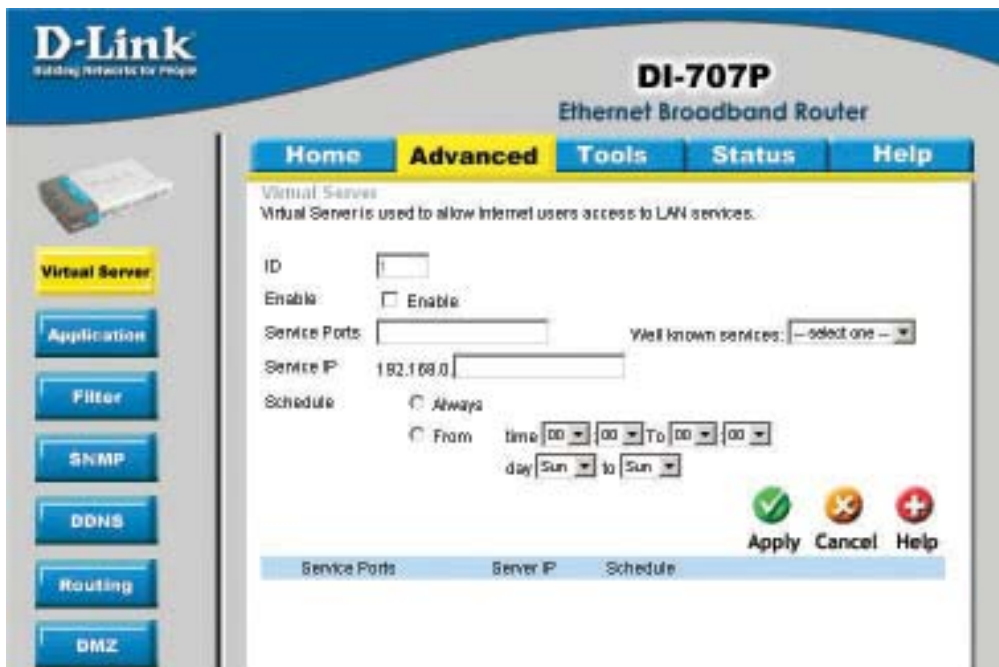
D-Link
Building Networks for People

DI-707P
Ethernet Broadband Router

Home | Advanced | Tools | Status | Help

Virtual Server
Application
Filter
SNMP
DDNS
Routing
DMZ

Virtual Server
Virtual Server is used to allow Internet users access to LAN services.

ID 1
Enable Enable
Service Ports
Well known services: -- select one --
Service IP 192.168.0.
Schedule Always
From time 00 : 00 To 00 : 00
day Sun to Sun

Apply Cancel Help

| Service Ports | Server IP | Schedule |
|---|---|---|